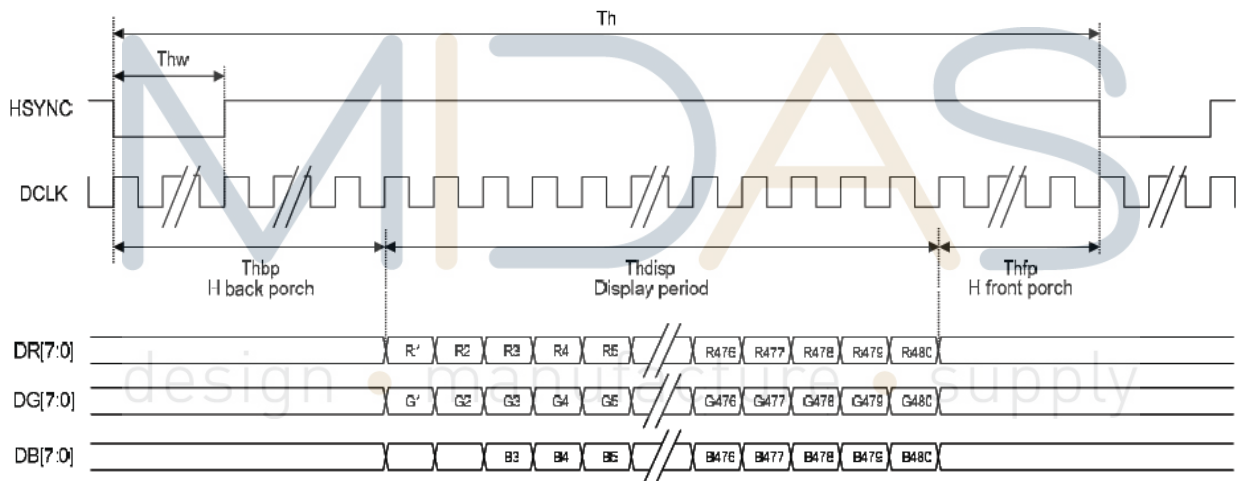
Th

Thw

HSYNC

DCLK

Thbp
H back porch

Thdisp
Display period

Thfp
H front porch

DR[7:0]
R1 R2 R3 R4 R5 R476 R477 R478 R479 R480

DG[7:0]
G1 G2 G3 G4 G5 G476 G477 G478 G479 G480

DB[7:0]
B3 B4 B5 B476 B477 B478 B479 B480

MIDAS
design • manufacture • supply